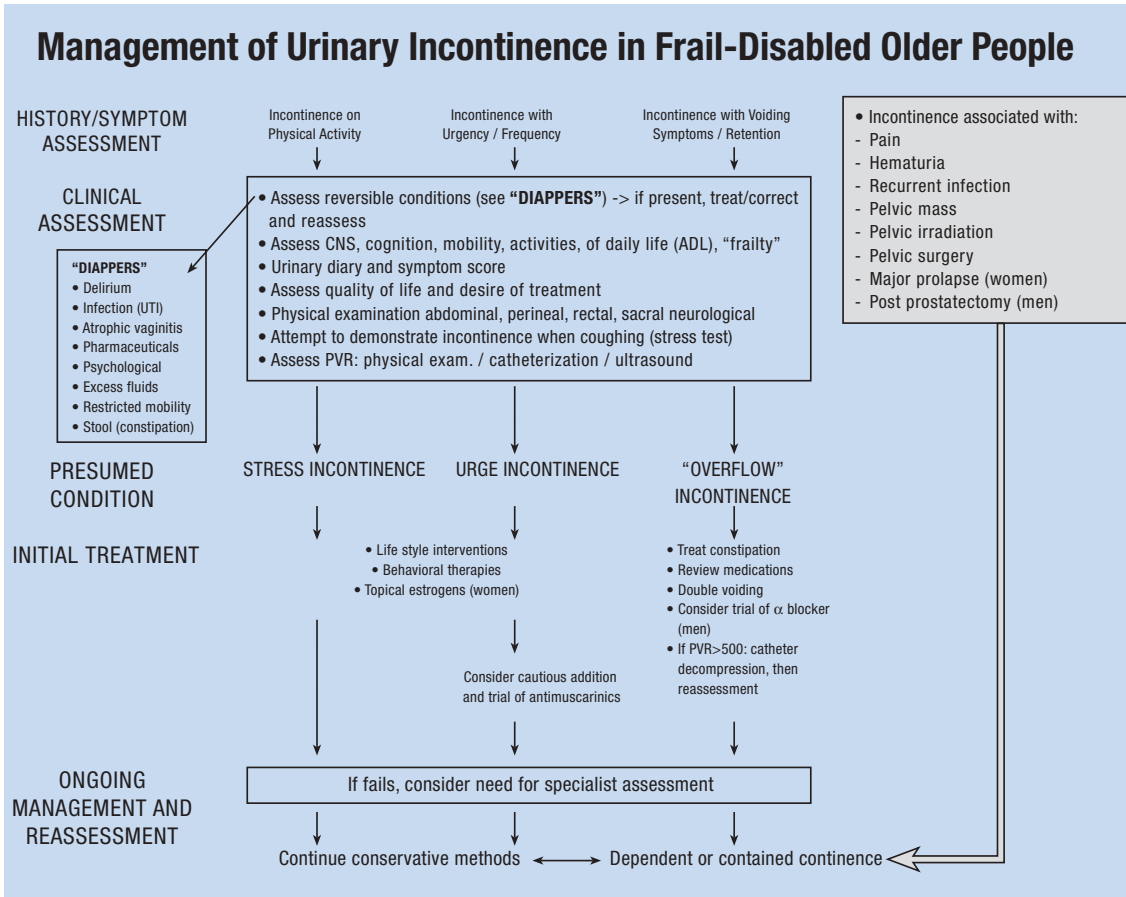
Management of Urinary Incontinence in Frail-Disabled Older People

HISTORY/SYMPTOM ASSESSMENT

Incontinence on Physical Activity

Incontinence with Urgency / Frequency

Incontinence with Voiding Symptoms / Retention

• Incontinence associated with:
- Pain
- Hematuria
- Recurrent infection
- Pelvic mass
- Pelvic irradiation
- Pelvic surgery
- Major prolapse (women)
- Post prostatectomy (men)

CLINICAL ASSESSMENT

• Assess reversible conditions (see "DIAPPERS") -> if present, treat/correct and reassess
• Assess CNS, cognition, mobility, activities, of daily life (ADL), "frailty"
• Urinary diary and symptom score
• Assess quality of life and desire of treatment
• Physical examination abdominal, perineal, rectal, sacral neurological
• Attempt to demonstrate incontinence when coughing (stress test)
• Assess PVR: physical exam. / catheterization / ultrasound

"DIAPPERS"
• Delirium
• Infection (UTI)
• Atrophic vaginitis
• Pharmaceuticals
• Psychological
• Excess fluids
• Restricted mobility
• Stool (constipation)

PRESUMED CONDITION

STRESS INCONTINENCE

URGE INCONTINENCE

"OVERFLOW" INCONTINENCE

INITIAL TREATMENT

• Life style interventions
• Behavioral therapies
• Topical estrogens (women)

Consider cautious addition and trial of antimuscarinics

• Treat constipation
• Review medications
• Double voiding
• Consider trial of $\alpha$ blocker (men)
• If PVR>500: catheter decompression, then reassessment

ONGOING MANAGEMENT AND REASSESSMENT

If fails, consider need for specialist assessment

Continue conservative methods

Dependent or contained continence